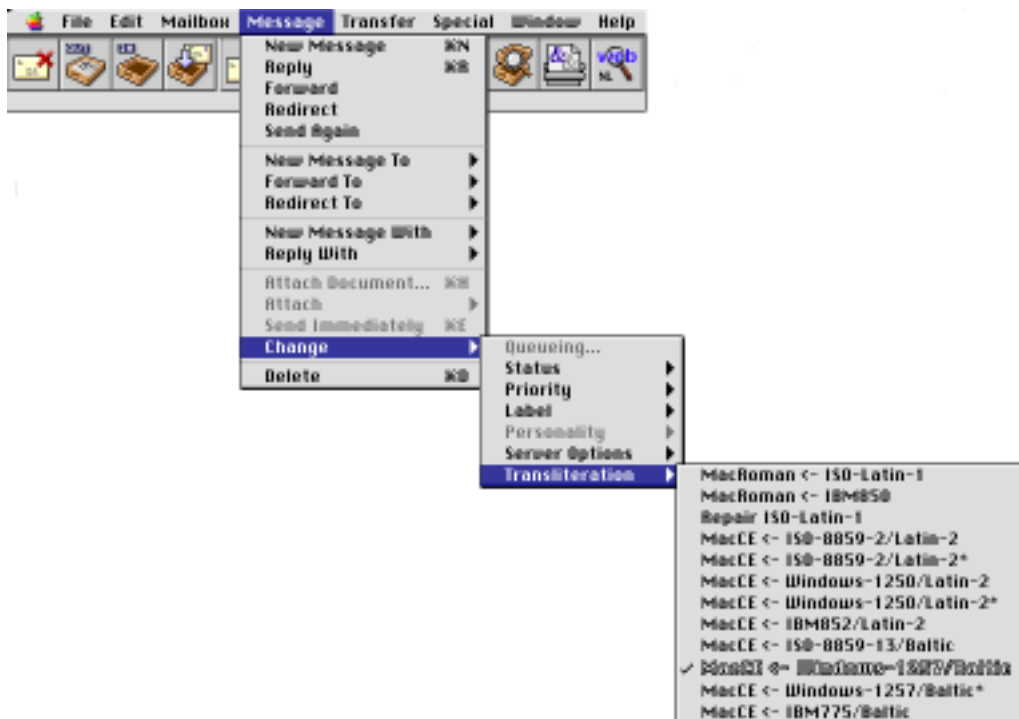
File Edit Mailbox Message Transfer Special Window Help

New Message ⌘N
Reply ⌘R
Forward
Redirect
Send Again

New Message To
Forward To
Redirect To

New Message With
Reply With

Attach Document... ⌘H
Attach
Send Immediately ⌘E
Change
Delete ⌘D

Queueing...
Status
Priority
Label
Personality
Server Options
Transliteration

MacRoman <- ISO-Latin-1
MacRoman <- IBM850
Repair ISO-Latin-1
MacCE <- ISO-8859-2/Latin-2
MacCE <- ISO-8859-2/Latin-2*
MacCE <- Windows-1250/Latin-2
MacCE <- Windows-1250/Latin-2*
MacCE <- IBM852/Latin-2
MacCE <- ISO-8859-13/Baltic
✓ MacCE <- Windows-1257/Baltic
MacCE <- Windows-1257/Baltic*
MacCE <- IBM775/Baltic